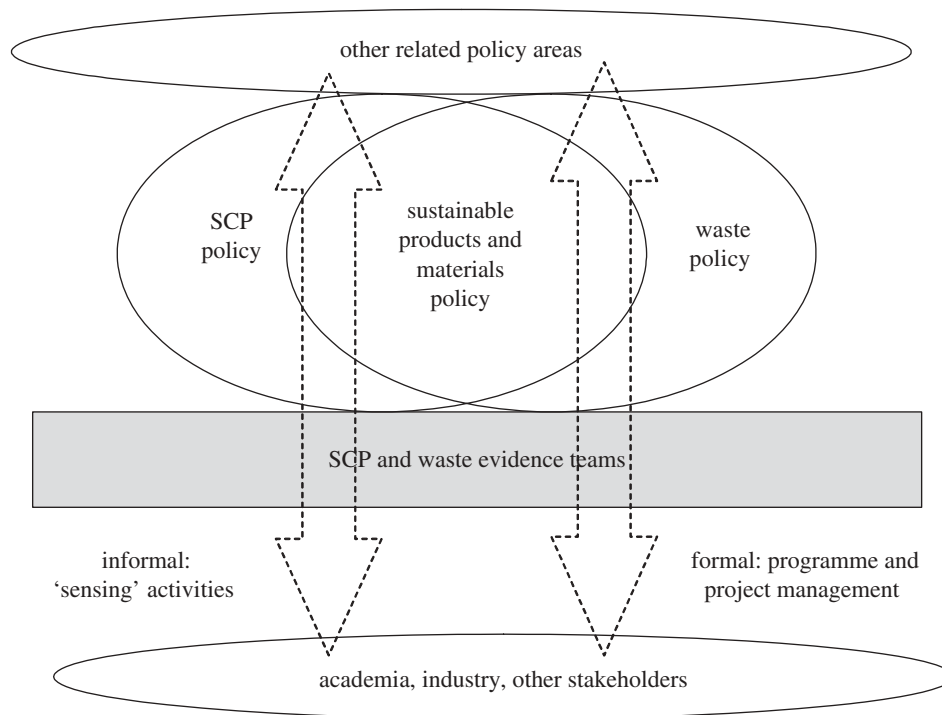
other related policy areas

SCP policy

sustainable products and materials policy

waste policy

SCP and waste evidence teams

informal: 'sensing' activities

formal: programme and project management

academia, industry, other stakeholders